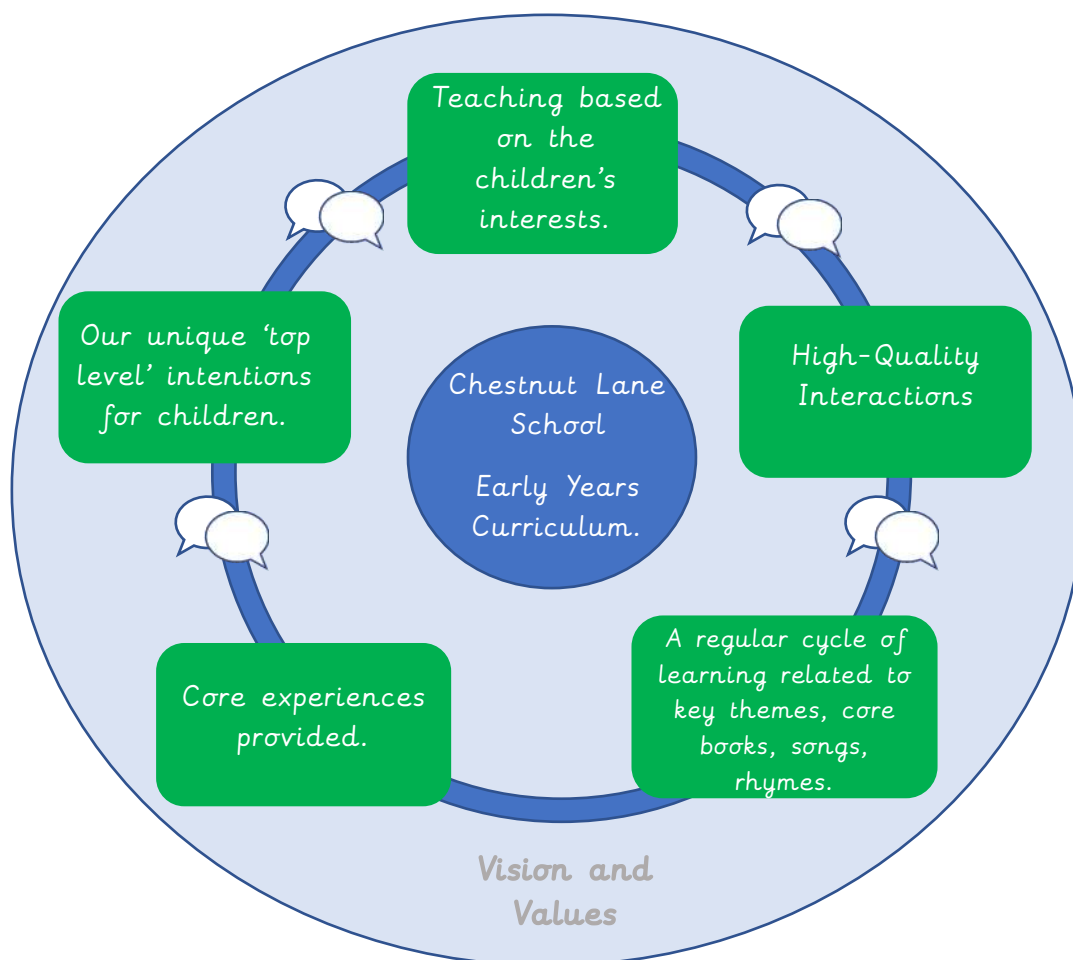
Teaching based on the children's interests.

High-Quality Interactions

A regular cycle of learning related to key themes, core books, songs, rhymes.

Core experiences provided.

Our unique 'top level' intentions for children.

Chestnut Lane School

Early Years Curriculum.

Vision and Values